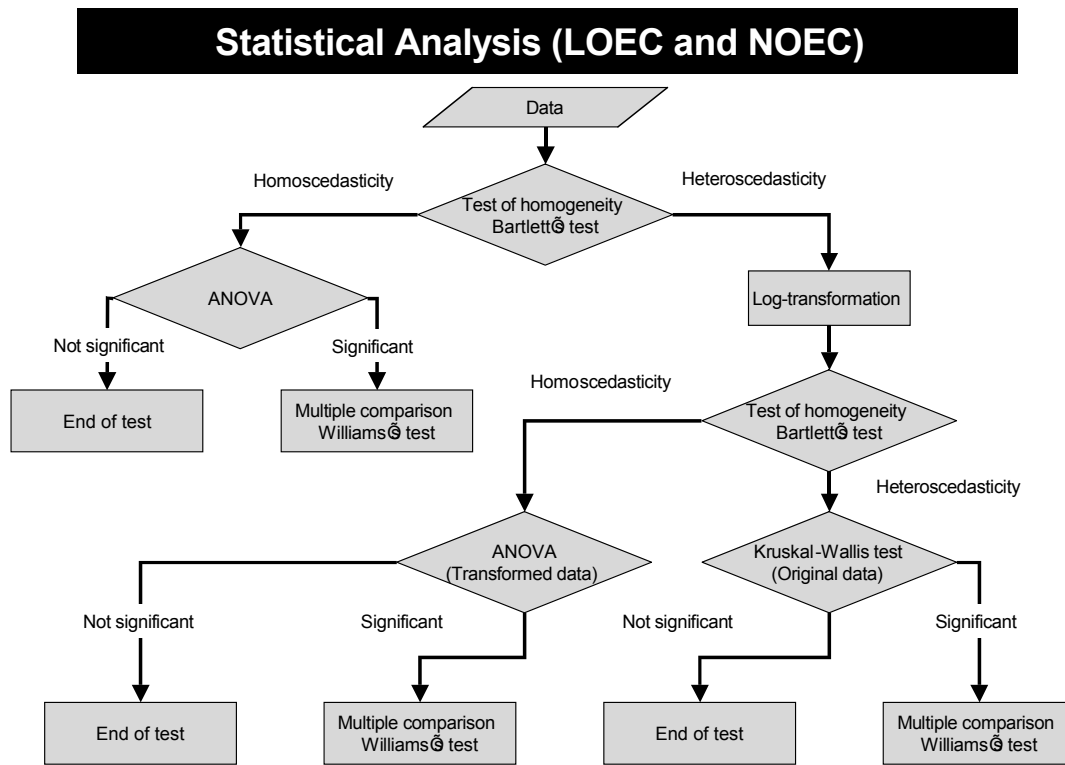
Statistical Analysis (LOEC and NOEC)

Data

Homoscedasticity

Heteroscedasticity

Test of homogeneity Bartlettÿs test

ANOVA

Log-transformation

Not significant

Significant

End of test

Multiple comparison Williamsÿs test

Homoscedasticity

Test of homogeneity Bartlettÿs test

Heteroscedasticity

ANOVA (Transformed data)

Kruskal-Wallis test (Original data)

Not significant

Significant

Not significant

Significant

End of test

Multiple comparison Williamsÿs test

End of test

Multiple comparison Williamsÿs test